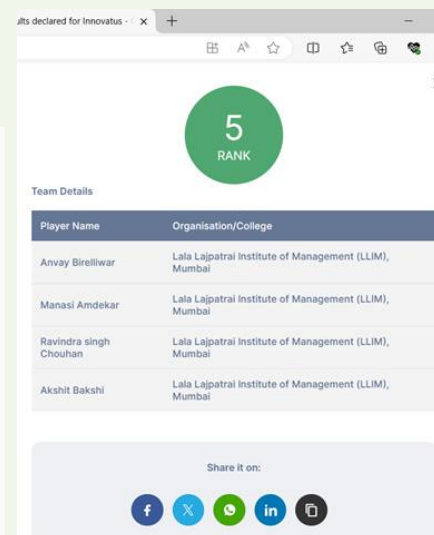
ılts declared for Innovatus - ( ×

5
RANK

Team Details

| Player Name | Organisation/College |
|---|---|
| Anvay Birelliwar | Lala Lajpatrai Institute of Management (LLIM), Mumbai |
| Manasi Amdekar | Lala Lajpatrai Institute of Management (LLIM), Mumbai |
| Ravindra singh Chouhan | Lala Lajpatrai Institute of Management (LLIM), Mumbai |
| Akshit Bakshi | Lala Lajpatrai Institute of Management (LLIM), Mumbai |

Share it on: